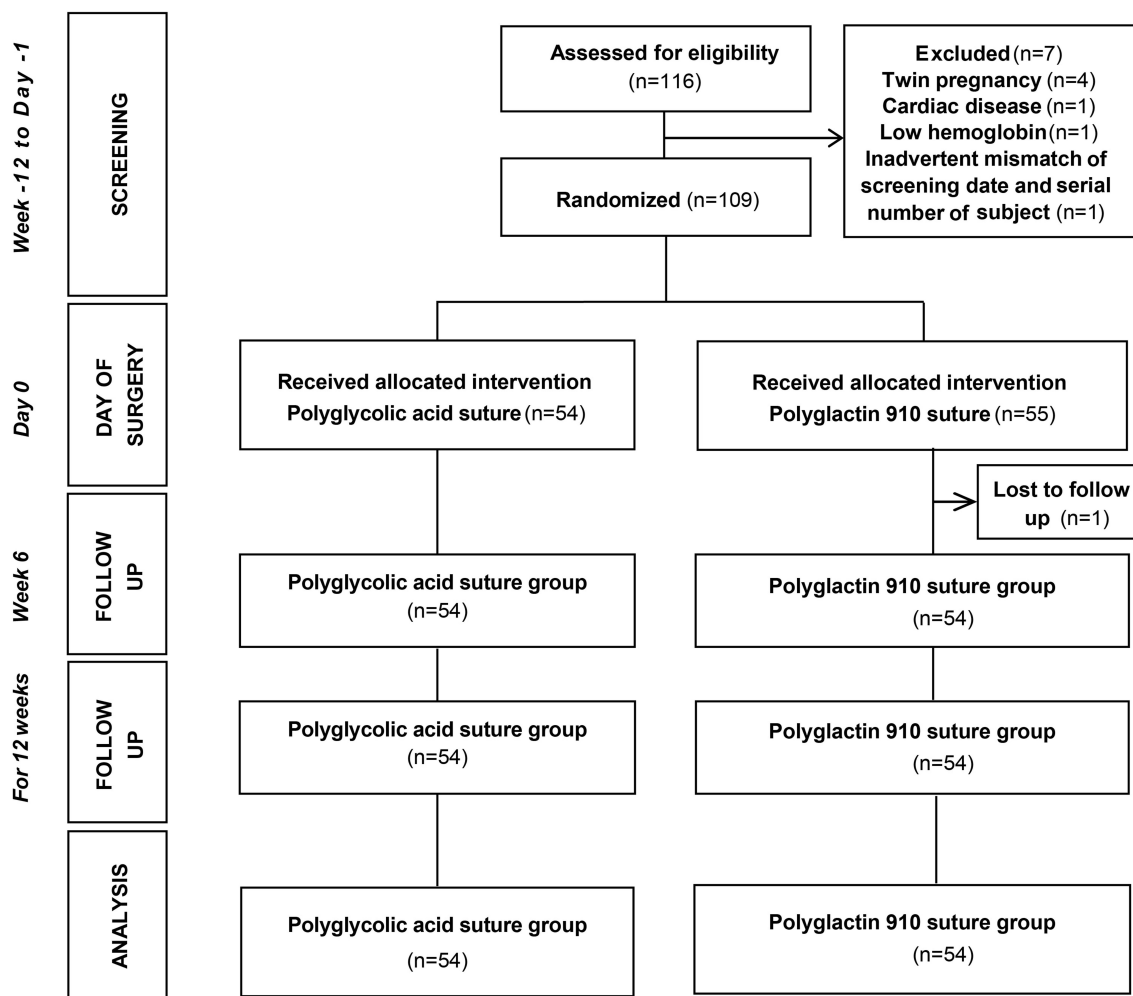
Week -12 to Day -1

SCREENING

Assessed for eligibility (n=116)

Excluded (n=7)
Twin pregnancy (n=4)
Cardiac disease (n=1)
Low hemoglobin (n=1)
Inadvertent mismatch of screening date and serial number of subject (n=1)

Randomized (n=109)

Day 0

DAY OF SURGERY

Received allocated intervention
Polyglycolic acid suture (n=54)

Received allocated intervention
Polyglactin 910 suture (n=55)

Lost to follow up (n=1)

Week 6

FOLLOW UP

Polyglycolic acid suture group (n=54)

Polyglactin 910 suture group (n=54)

For 12 weeks

FOLLOW UP

Polyglycolic acid suture group (n=54)

Polyglactin 910 suture group (n=54)

ANALYSIS

Polyglycolic acid suture group (n=54)

Polyglactin 910 suture group (n=54)